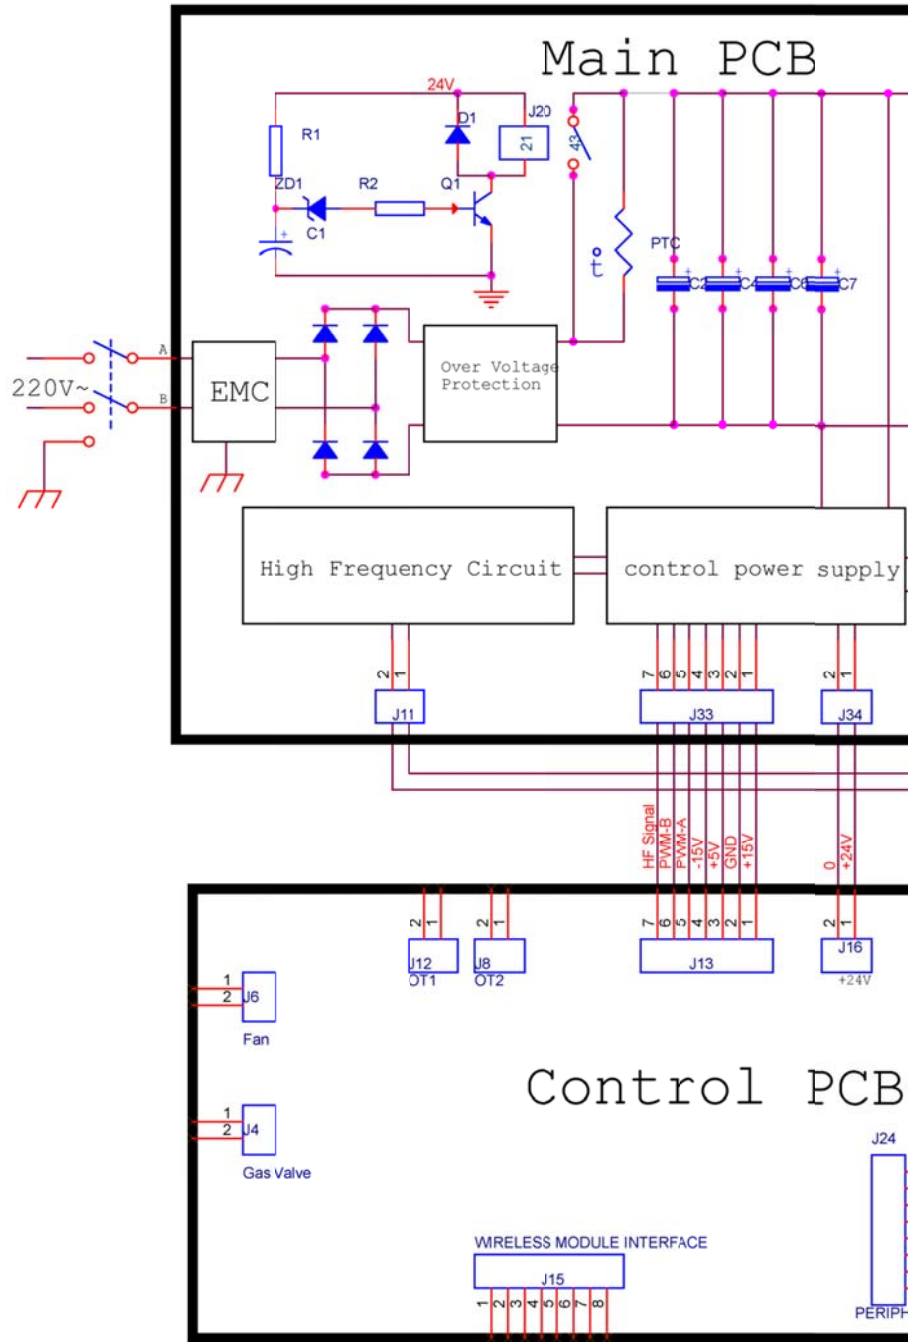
Main PCB

24V
R1
D1
J20
21
43
ZD1
R2
Q1
C1
t
PTC
C2
C4
C6
C7

220V~
A
B
EMC
Over Voltage Protection

High Frequency Circuit
control power supply

2 1
J11
7 6 5 4 3 2 1
J33
2 1
J34

HF Signal
PWM-B
PWM-A
-15V
+5V
GND
+15V
0
+24V

2 1
J12
OT1
2 1
J8
OT2
7 6 5 4 3 2 1
J13
2 1
J16
+24V

1
2
J6
Fan

Control PCB

1
2
J4
Gas Valve

J24

WIRELESS MODULE INTERFACE
J15
1 2 3 4 5 6 7 8

PERIPH